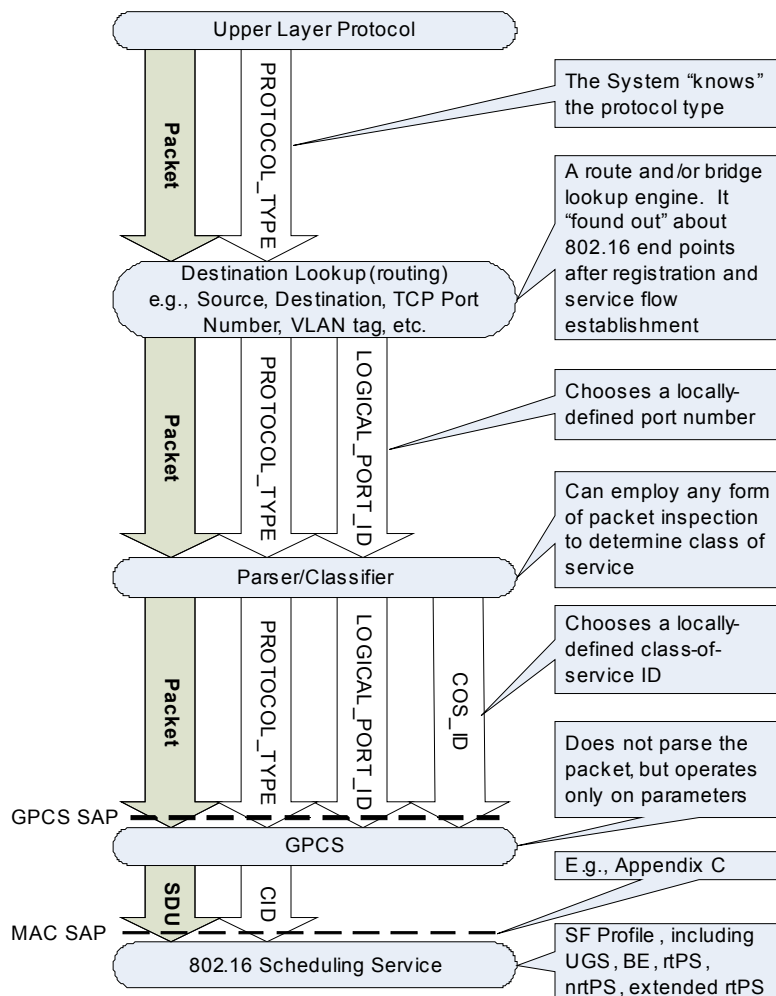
Upper Layer Protocol

Packet

PROTOCOL_TYPE

The System "knows" the protocol type

A route and/or bridge lookup engine. It "found out" about 802.16 end points after registration and service flow establishment

Destination Lookup (routing) e.g., Source, Destination, TCP Port Number, VLAN tag, etc.

Packet

PROTOCOL_TYPE

LOGICAL_PORT_ID

Chooses a locally-defined port number

Can employ any form of packet inspection to determine class of service

Parser/Classifier

Packet

PROTOCOL_TYPE

LOGICAL_PORT_ID

COS_ID

Chooses a locally-defined class-of-service ID

Does not parse the packet, but operates only on parameters

GPCS SAP

GPCS

SDU

CID

E.g., Appendix C

MAC SAP

802.16 Scheduling Service

SF Profile , including UGS , BE , rtPS , nrtPS , extended rtPS